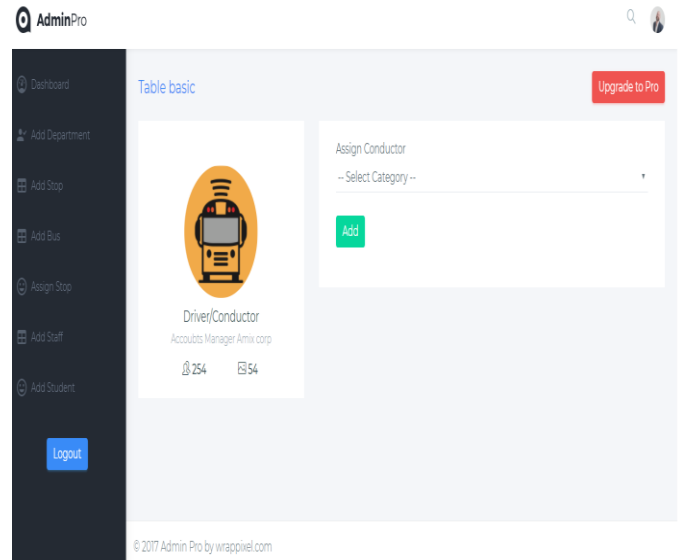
AdminPro

Dashboard

Add Department

Add Stop

Add Bus

Assign Stop

Add Staff

Add Student

Logout

Table basic

Upgrade to Pro

Driver/Conductor

Accoubts Manager Amix corp

254 54

Assign Conductor

-- Select Category --

Add

© 2017 Admin Pro by wrappixel.com